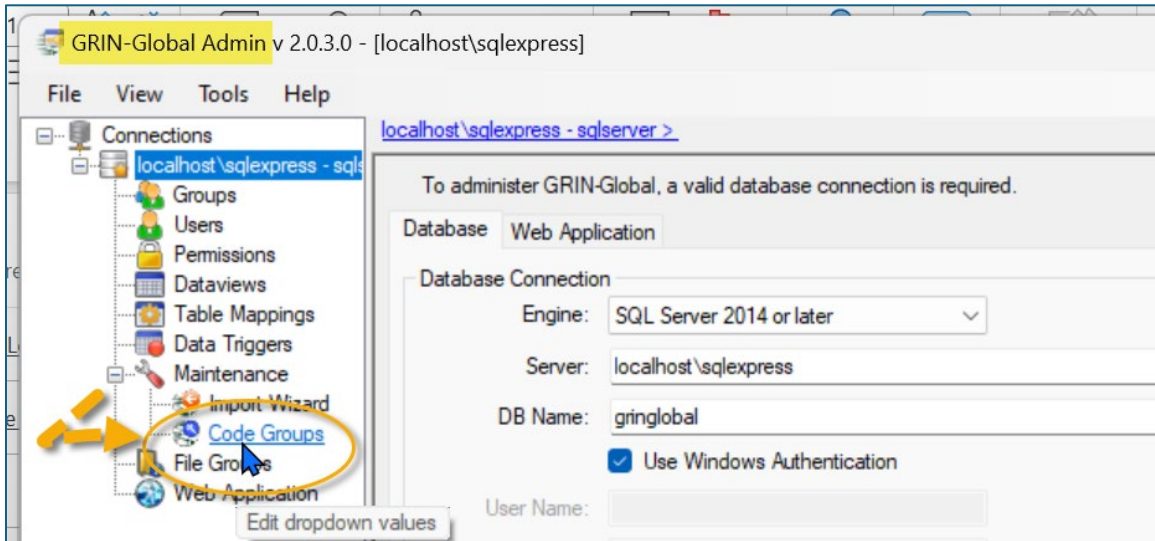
GRIN-Global Admin v 2.0.3.0 - [localhost\sqlexpress]

File View Tools Help

Connections
localhost\sqlexpress - sql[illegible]
Groups
Users
Permissions
Dataviews
Table Mappings
Data Triggers
Maintenance
Import Wizard
Code Groups
File Gro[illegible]s
Web Application

Edit dropdown values

localhost\sqlexpress - sqlserver >

To administer GRIN-Global, a valid database connection is required.

Database | Web Application

Database Connection
Engine: SQL Server 2014 or later
Server: localhost\sqlexpress
DB Name: gringlobal
Use Windows Authentication
User Name: